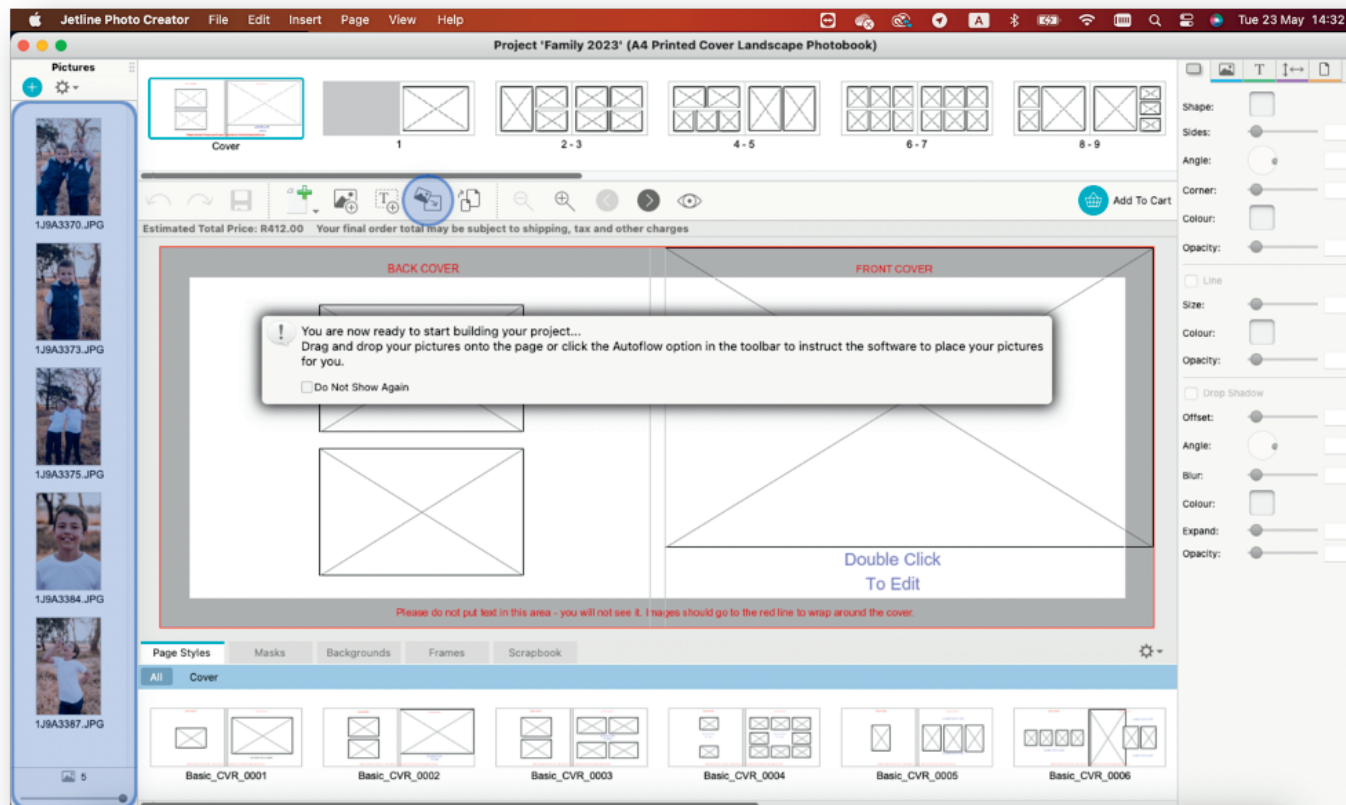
Jetline Photo Creator File Edit Insert Page View Help

Tue 23 May 14:32

Project 'Family 2023' (A4 Printed Cover Landscape Photobook)

Pictures

1J9A3370.JPG

1J9A3373.JPG

1J9A3375.JPG

1J9A3384.JPG

1J9A3387.JPG

5

Cover

1

2 - 3

4 - 5

6 - 7

8 - 9

Add To Cart

Estimated Total Price: R412.00 Your final order total may be subject to shipping, tax and other charges

BACK COVER

FRONT COVER

You are now ready to start building your project...
Drag and drop your pictures onto the page or click the Autoflow option in the toolbar to instruct the software to place your pictures for you.

Do Not Show Again

Double Click
To Edit

Please do not put text in this area - you will not see it. Images should go to the red line to wrap around the cover.

Page Styles

Masks

Backgrounds

Frames

Scrapbook

All

Cover

Basic_CVR_0001

Basic_CVR_0002

Basic_CVR_0003

Basic_CVR_0004

Basic_CVR_0005

Basic_CVR_0006

Shape:

Sides:

Angle:

Corner:

Colour:

Opacity:

Line

Size:

Colour:

Opacity:

Drop Shadow

Offset:

Angle:

Blur:

Colour:

Expand:

Opacity: